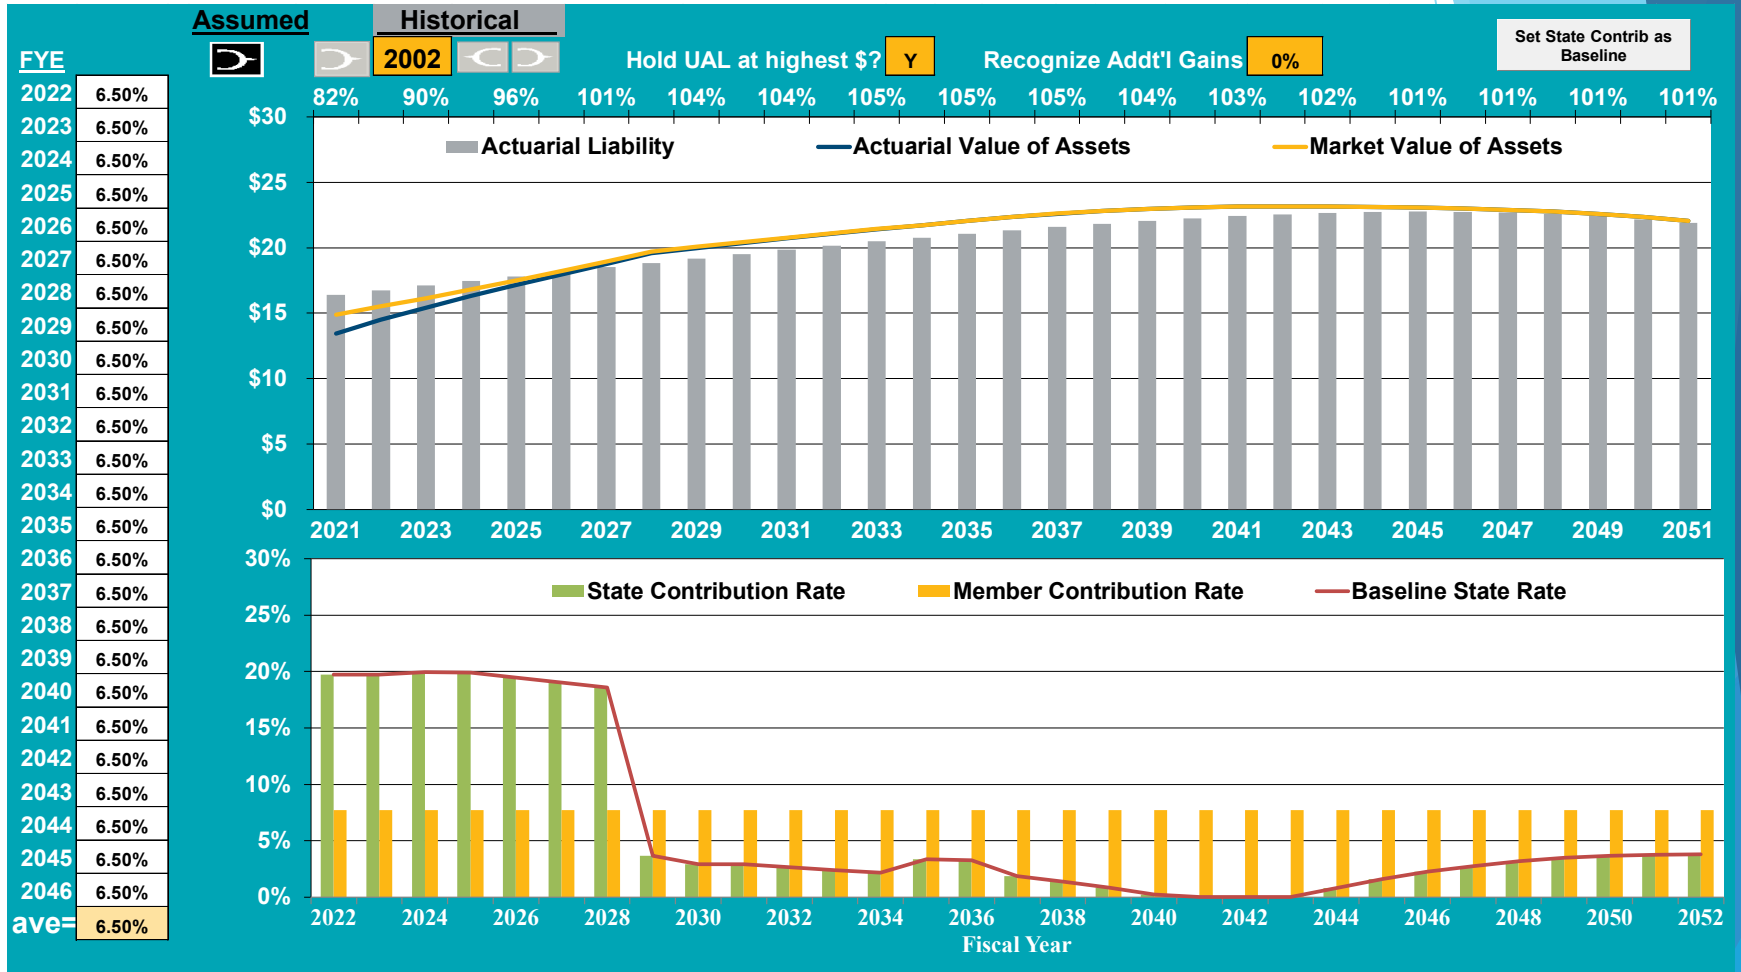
Assumed

Historical

FYE

2002

Hold UAL at highest $? Y

Recognize Addt'l Gains 0%

Set State Contrib as Baseline

| FYE | |
|---|---|
| 2022 | 6.50% |
| 2023 | 6.50% |
| 2024 | 6.50% |
| 2025 | 6.50% |
| 2026 | 6.50% |
| 2027 | 6.50% |
| 2028 | 6.50% |
| 2029 | 6.50% |
| 2030 | 6.50% |
| 2031 | 6.50% |
| 2032 | 6.50% |
| 2033 | 6.50% |
| 2034 | 6.50% |
| 2035 | 6.50% |
| 2036 | 6.50% |
| 2037 | 6.50% |
| 2038 | 6.50% |
| 2039 | 6.50% |
| 2040 | 6.50% |
| 2041 | 6.50% |
| 2042 | 6.50% |
| 2043 | 6.50% |
| 2044 | 6.50% |
| 2045 | 6.50% |
| 2046 | 6.50% |
| ave= | 6.50% |

82% 90% 96% 101% 104% 104% 105% 105% 105% 104% 103% 102% 101% 101% 101% 101%

$30 $25 $20 $15 $10 $5 $0

Actuarial Liability
Actuarial Value of Assets
Market Value of Assets

2021 2023 2025 2027 2029 2031 2033 2035 2037 2039 2041 2043 2045 2047 2049 2051

30% 25% 20% 15% 10% 5% 0%

State Contribution Rate
Member Contribution Rate
Baseline State Rate

2022 2024 2026 2028 2030 2032 2034 2036 2038 2040 2042 2044 2046 2048 2050 2052

Fiscal Year